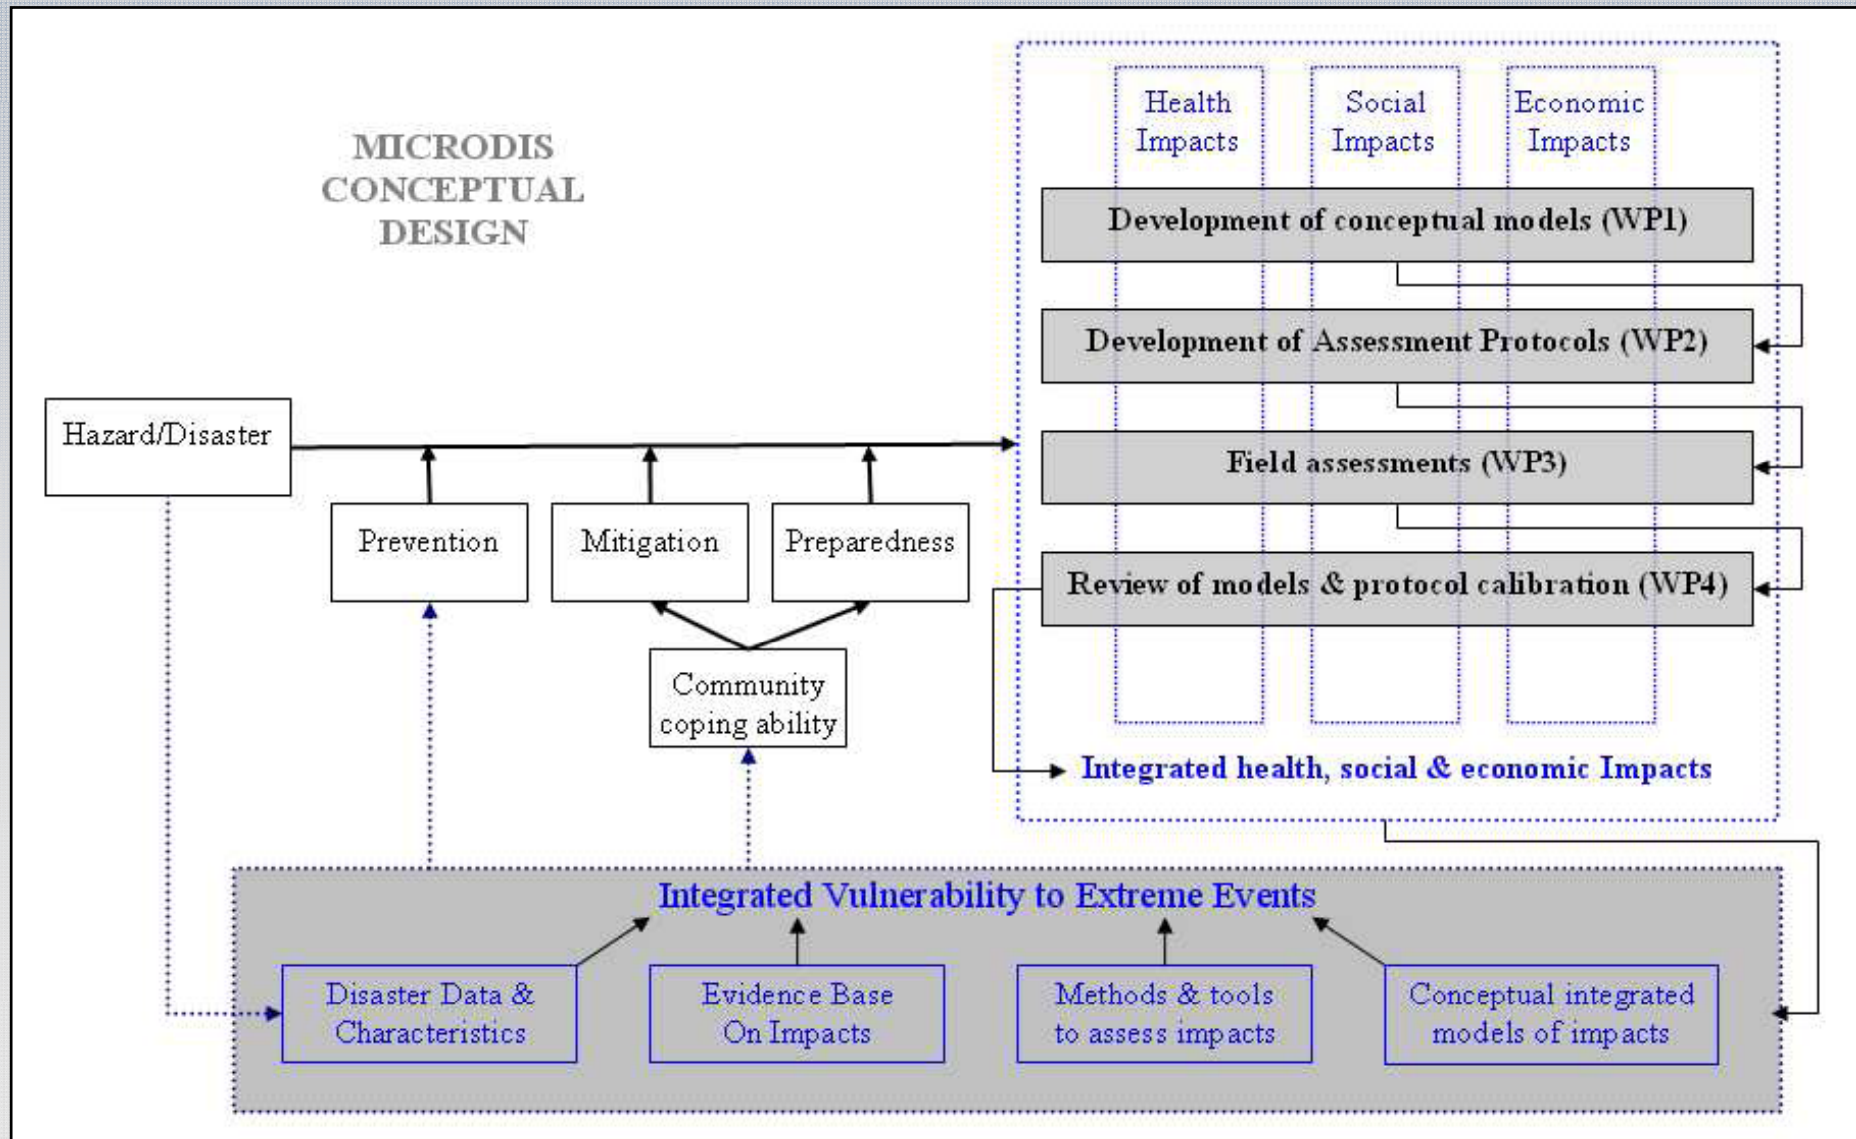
MICRODIS CONCEPTUAL DESIGN

Health Impacts

Social Impacts

Economic Impacts

Development of conceptual models (WP1)

Development of Assessment Protocols (WP2)

Field assessments (WP3)

Review of models & protocol calibration (WP4)

Hazard/Disaster

Prevention

Mitigation

Preparedness

Community coping ability

Integrated health, social & economic Impacts

Integrated Vulnerability to Extreme Events

Disaster Data & Characteristics

Evidence Base On Impacts

Methods & tools to assess impacts

Conceptual integrated models of impacts